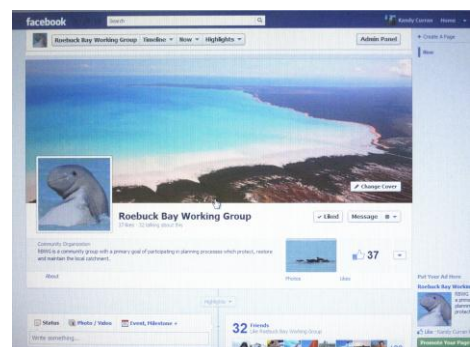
facebook

Search

Kandy Curran Home

Roebuck Bay Working Group | Timeline | Now | Highlights

Admin Panel

+ Create A Page

Now

Change Cover

Roebuck Bay Working Group

37 likes · 10 talking about this

✓ Liked

Message

Community Organization

RBWG is a community group with a primary goal of participating in planning processes which protect, restore and maintain the local catchment.

About

Photos

37

Likes

Highlights

Status

Photo / Video

Event, Milestone

Write something...

32 Friends

Like Roebuck Bay Working Group

Post Your Ad Here

Roebuck Bay Working

Like · Kandy Curran

Promote Your Page